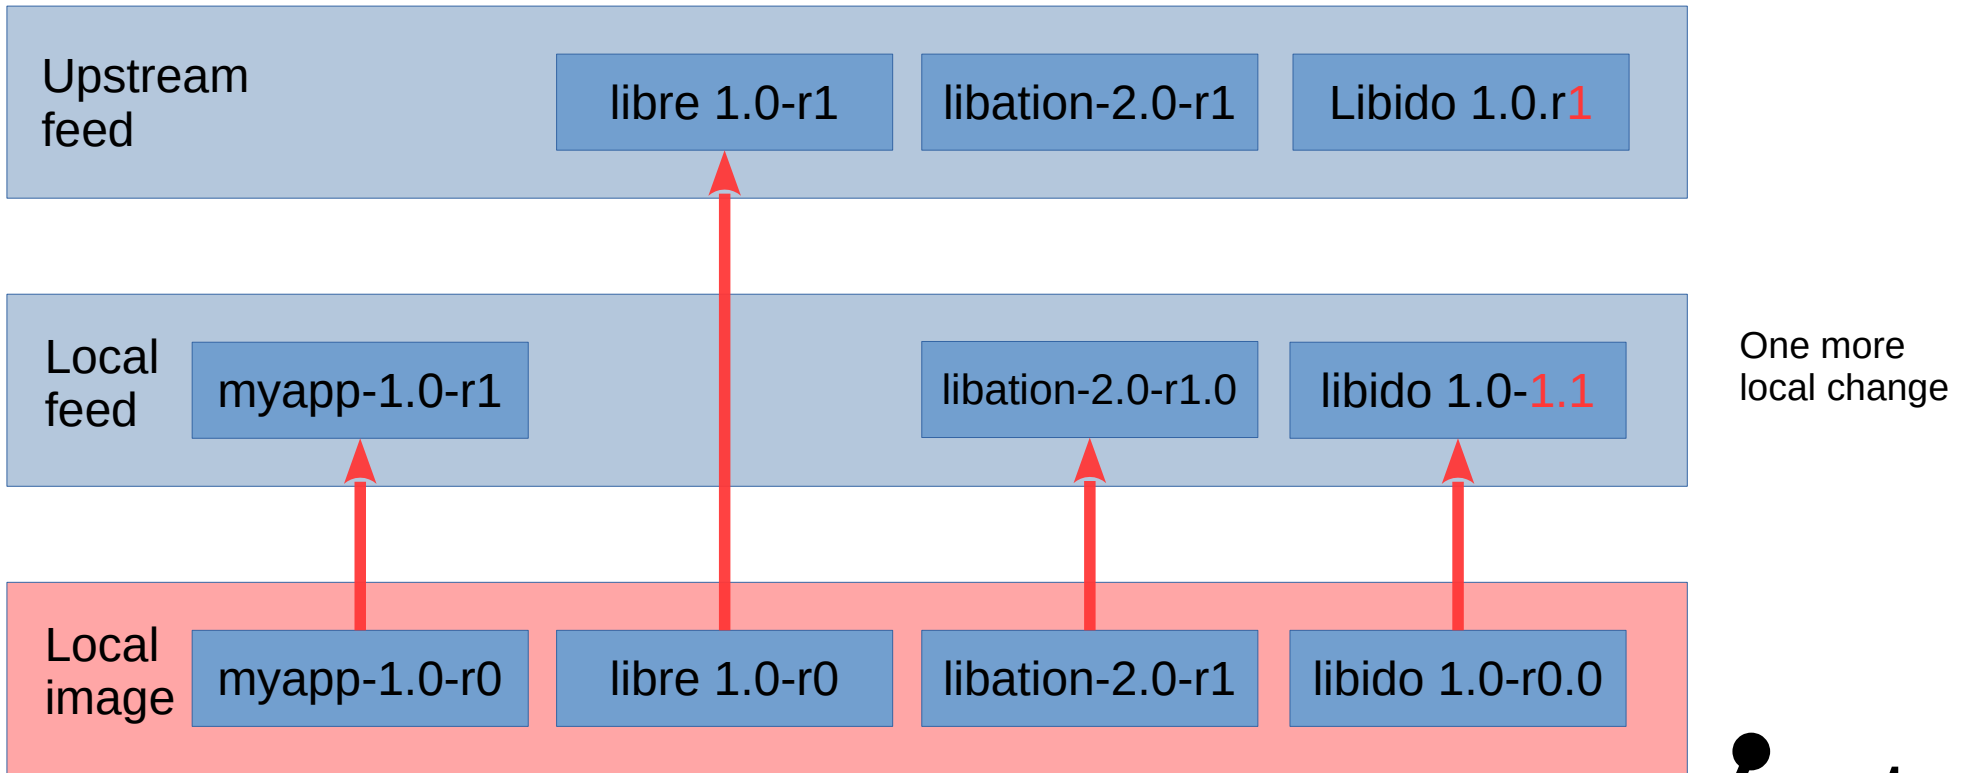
Upstream feed

libre 1.0-r1

libation-2.0-r1

Libido 1.0.r1

Local feed

myapp-1.0-r1

libation-2.0-r1.0

libido 1.0-1.1

One more local change

Local image

myapp-1.0-r0

libre 1.0-r0

libation-2.0-r1

libido 1.0-r0.0